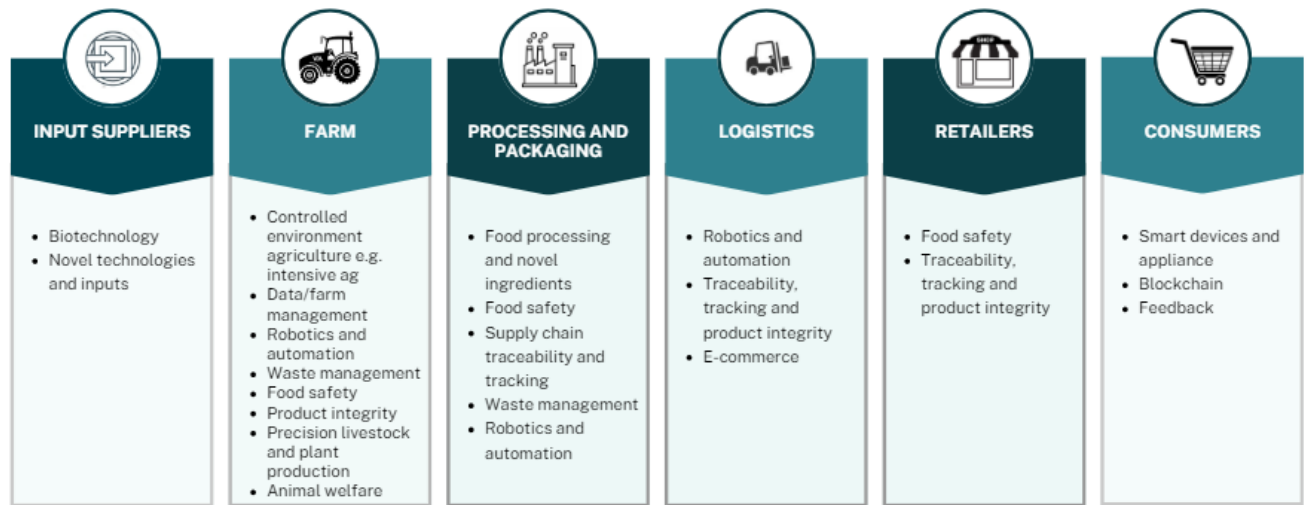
INPUT SUPPLIERS

- Biotechnology
- Novel technologies and inputs

FARM

- Controlled environment agriculture e.g. intensive ag
- Data/farm management
- Robotics and automation
- Waste management
- Food safety
- Product integrity
- Precision livestock and plant production
- Animal welfare

PROCESSING AND PACKAGING

- Food processing and novel ingredients
- Food safety
- Supply chain traceability and tracking
- Waste management
- Robotics and automation

LOGISTICS

- Robotics and automation
- Traceability, tracking and product integrity
- E-commerce

SHOP

RETAILERS

- Food safety
- Traceability, tracking and product integrity

CONSUMERS

- Smart devices and appliance
- Blockchain
- Feedback